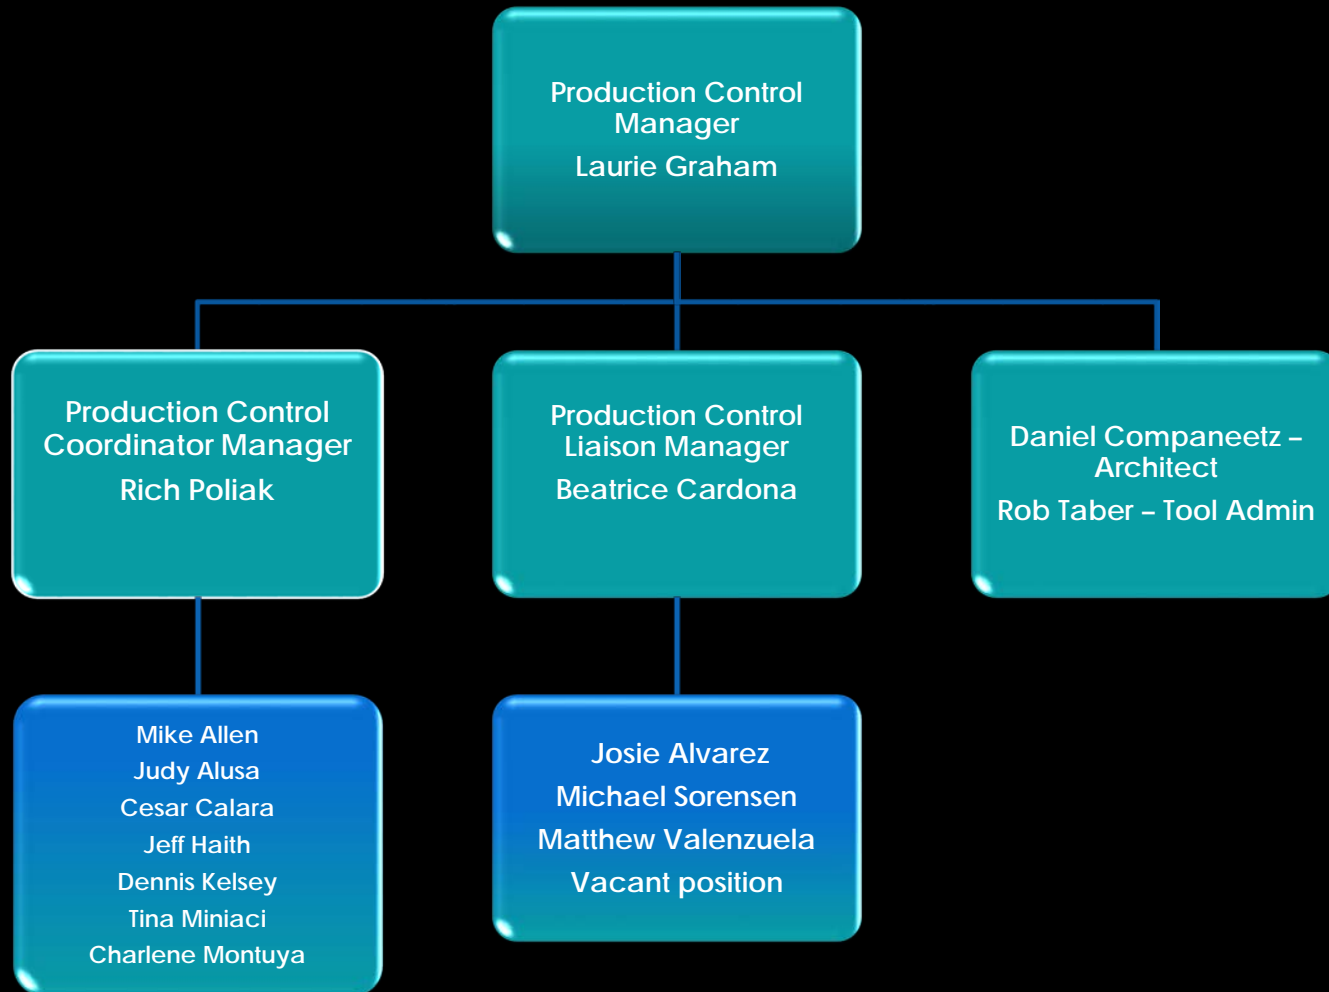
Production Control Manager
Laurie Graham

Production Control Coordinator Manager
Rich Poliak

Production Control Liaison Manager
Beatrice Cardona

Daniel Companeetz – Architect
Rob Taber – Tool Admin

Mike Allen
Judy Alusa
Cesar Calara
Jeff Haith
Dennis Kelsey
Tina Miniaci
Charlene Montuya

Josie Alvarez
Michael Sorensen
Matthew Valenzuela
Vacant position